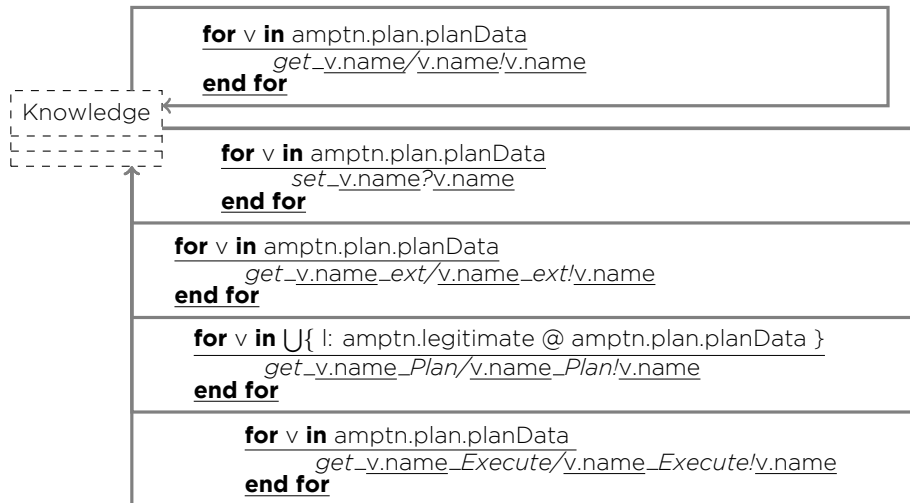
**for** v **in** amptn.plan.planData
*get*\_v.name/v.name!v.name
**end for**

Knowledge

**for** v **in** amptn.plan.planData
*set*\_v.name?v.name
**end for**

**for** v **in** amptn.plan.planData
*get*\_v.name\_*ext*/v.name\_*ext*!v.name
**end for**

**for** v **in** $\bigcup${ l: amptn.legitimate @ amptn.plan.planData }
*get*\_v.name\_*Plan*/v.name\_*Plan*!v.name
**end for**

**for** v **in** amptn.plan.planData
*get*\_v.name\_*Execute*/v.name\_*Execute*!v.name
**end for**